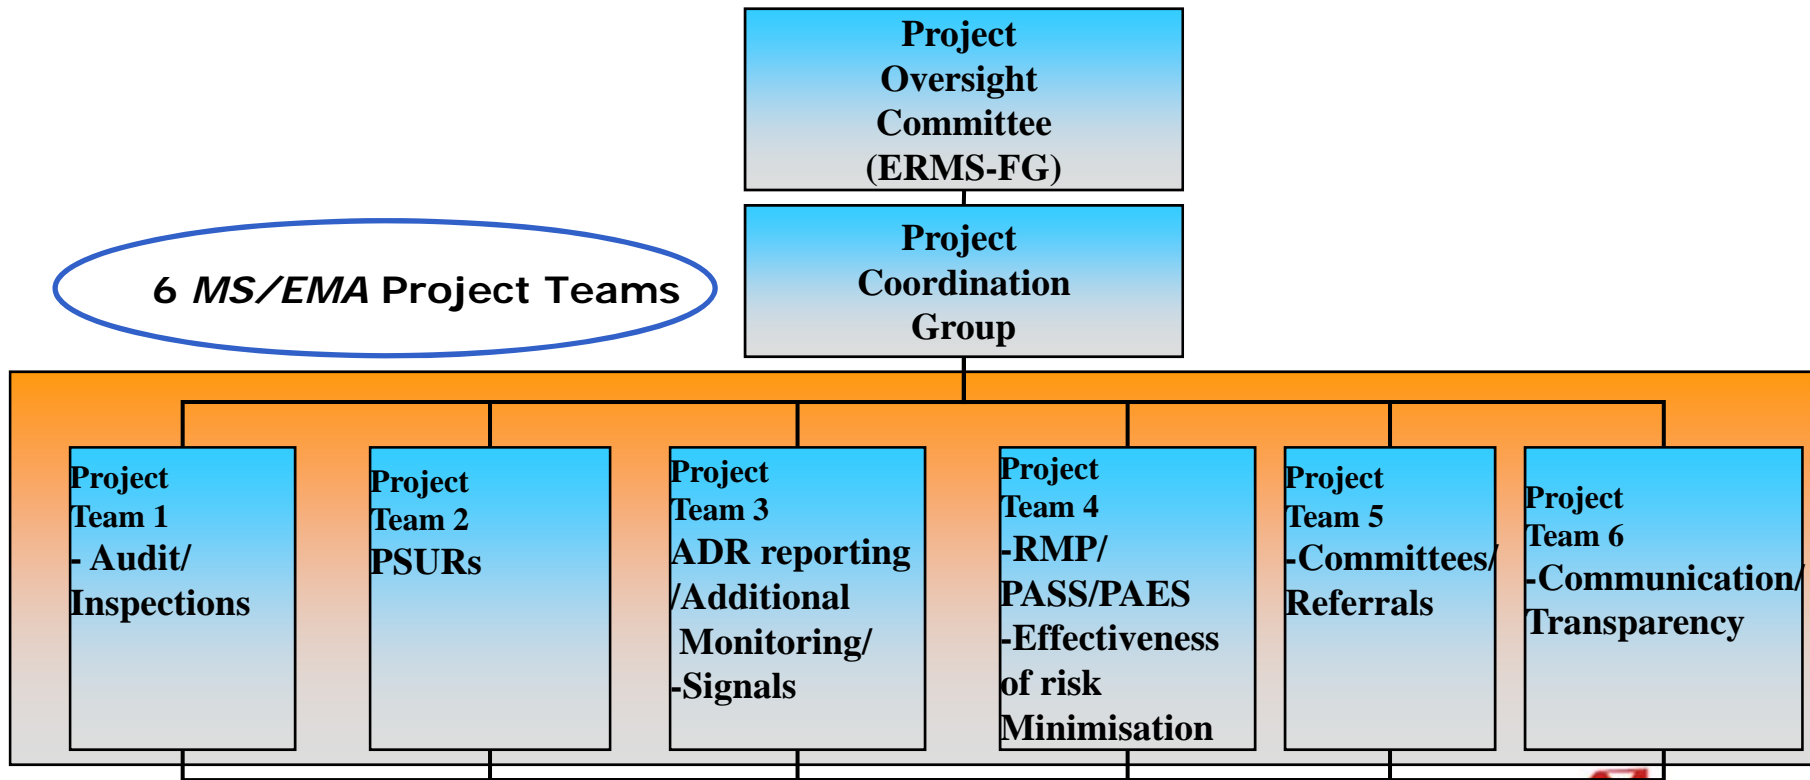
Project Oversight Committee (ERMS-FG)

Project Coordination Group

6 *MS/EMA* Project Teams

Project Team 1
- Audit/ Inspections

Project Team 2
PSURs

Project Team 3
ADR reporting /Additional Monitoring/ -Signals

Project Team 4
-RMP/ PASS/PAES -Effectiveness of risk Minimisation

Project Team 5
-Committees/ Referrals

Project Team 6
-Communication/ Transparency